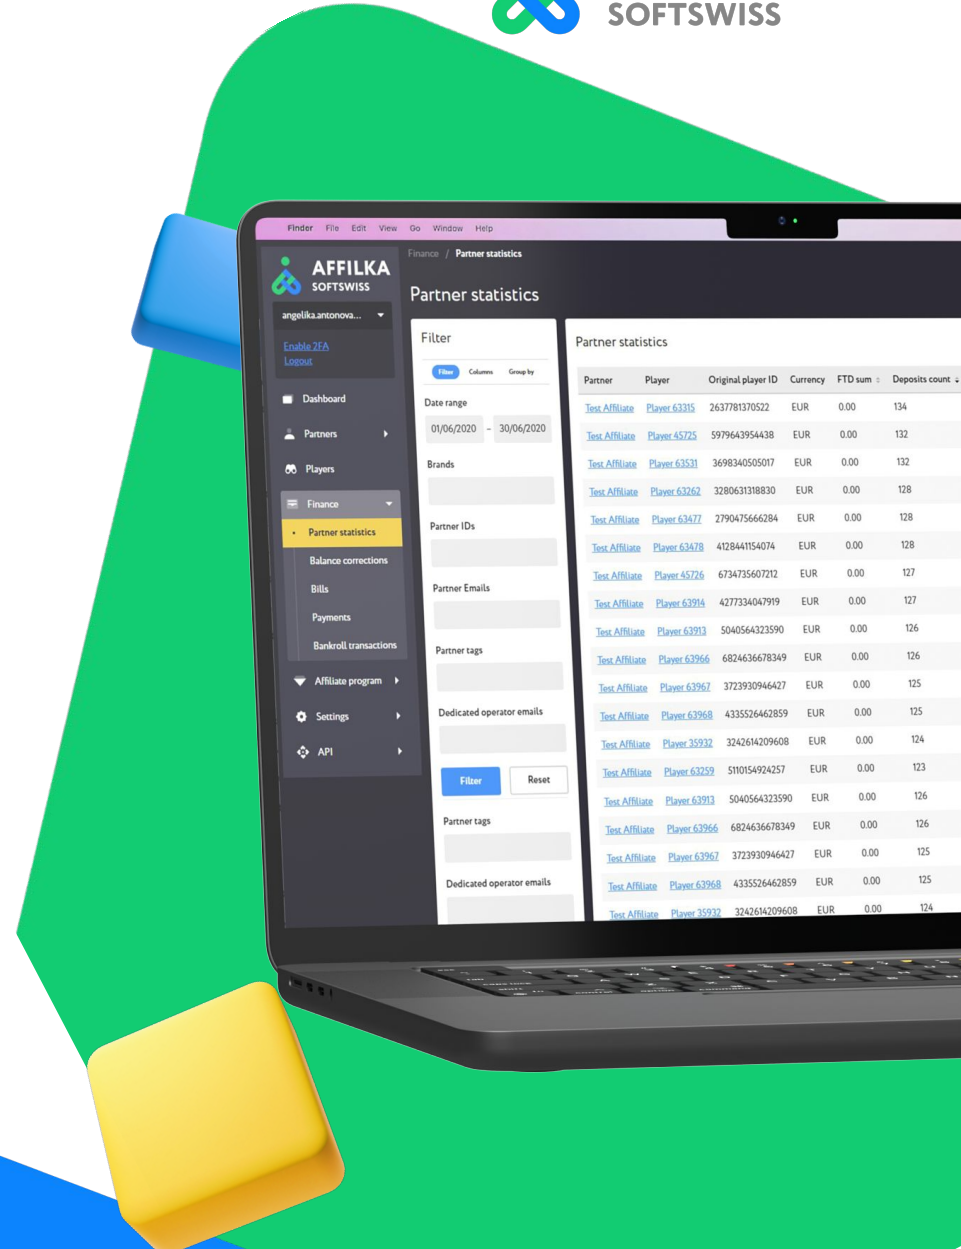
SOFTSWISS

Finder File Edit View Go Window Help

AFFILKA
SOFTSWISS

angelika.antonova...

Enable 2FA
Logout

Dashboard
Partners
Players
Finance
Partner statistics
Balance corrections
Bills
Payments
Bankroll transactions
Affiliate program
Settings
API

Finance / Partner statistics

Partner statistics

Filter

Filter Columns Group by

Date range
01/06/2020 – 30/06/2020

Brands

Partner IDs

Partner Emails

Partner tags

Dedicated operator emails

Filter Reset

Partner tags

Dedicated operator emails

Partner statistics

| Partner | Player | Original player ID | Currency | FTD sum | Deposits count |
|---|---|---|---|---|---|
| Test Affiliate | Player 63315 | 2637781370522 | EUR | 0.00 | 134 |
| Test Affiliate | Player 45725 | 5979643954438 | EUR | 0.00 | 132 |
| Test Affiliate | Player 63531 | 3698340505017 | EUR | 0.00 | 132 |
| Test Affiliate | Player 63262 | 3280631318830 | EUR | 0.00 | 128 |
| Test Affiliate | Player 63477 | 2790475666284 | EUR | 0.00 | 128 |
| Test Affiliate | Player 63478 | 4128441154074 | EUR | 0.00 | 128 |
| Test Affiliate | Player 45726 | 6734735607212 | EUR | 0.00 | 127 |
| Test Affiliate | Player 63914 | 4277334047919 | EUR | 0.00 | 127 |
| Test Affiliate | Player 63913 | 5040564323590 | EUR | 0.00 | 126 |
| Test Affiliate | Player 63966 | 6824636678349 | EUR | 0.00 | 126 |
| Test Affiliate | Player 63967 | 3723930946427 | EUR | 0.00 | 125 |
| Test Affiliate | Player 63968 | 4335526462859 | EUR | 0.00 | 125 |
| Test Affiliate | Player 35932 | 3242614209608 | EUR | 0.00 | 124 |
| Test Affiliate | Player 63259 | 5110154924257 | EUR | 0.00 | 123 |
| Test Affiliate | Player 63913 | 5040564323590 | EUR | 0.00 | 126 |
| Test Affiliate | Player 63966 | 6824636678349 | EUR | 0.00 | 126 |
| Test Affiliate | Player 63967 | 3723930946427 | EUR | 0.00 | 125 |
| Test Affiliate | Player 63968 | 4335526462859 | EUR | 0.00 | 125 |
| Test Affiliate | Player 35932 | 3242614209608 | EUR | 0.00 | 124 |